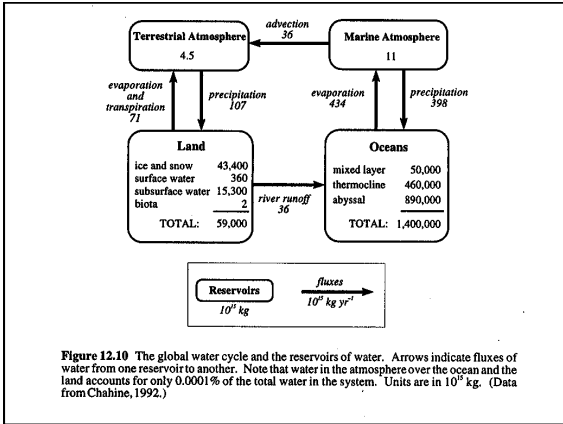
Terrestrial Atmosphere
4.5

advection
36

Marine Atmosphere
11

evaporation and transpiration
71

precipitation
107

evaporation
434

precipitation
398

Land

| | |
|---|---|
| ice and snow | 43,400 |
| surface water | 360 |
| subsurface water | 15,300 |
| biota | 2 |
| TOTAL: | 59,000 |

river runoff
36

Oceans

| | |
|---|---|
| mixed layer | 50,000 |
| thermocline | 460,000 |
| abyssal | 890,000 |
| TOTAL: | 1,400,000 |

Reservoirs
$10^{15}$ kg

fluxes
$10^{15}$ kg yr$^{-1}$

**Figure 12.10** The global water cycle and the reservoirs of water. Arrows indicate fluxes of water from one reservoir to another. Note that water in the atmosphere over the ocean and the land accounts for only 0.0001% of the total water in the system. Units are in $10^{15}$ kg. (Data from Chahine, 1992.)